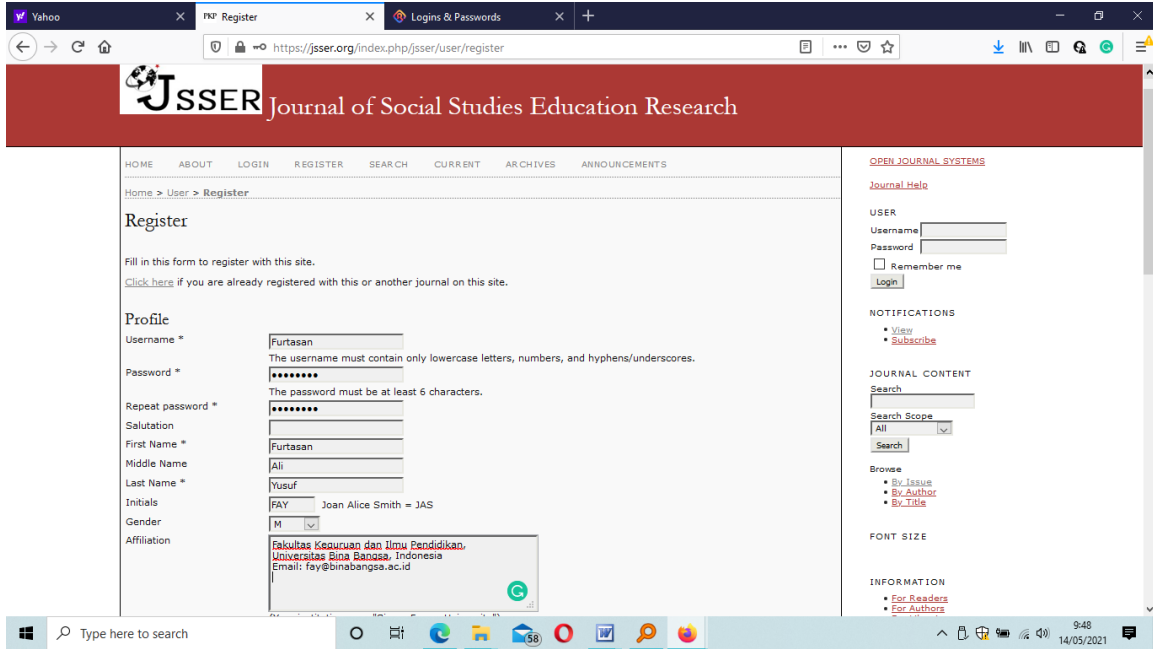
Yahoo
PKP Register
Logins & Passwords
https://jsser.org/index.php/jsser/user/register

JSSER Journal of Social Studies Education Research

HOME ABOUT LOGIN REGISTER SEARCH CURRENT ARCHIVES ANNOUNCEMENTS

Home > User > Register

Register

Fill in this form to register with this site.

Click here if you are already registered with this or another journal on this site.

Profile

Username * Furtasan
The username must contain only lowercase letters, numbers, and hyphens/underscores.
Password * •••••••••
The password must be at least 6 characters.
Repeat password * •••••••••
Salutation
First Name * Furtasan
Middle Name Ali
Last Name * Yusuf
Initials FAY Joan Alice Smith = JAS
Gender M
Affiliation Fakultas Keguruan dan Ilmu Pendidikan, Universitas Bina Bangsa, Indonesia
Email: fay@binabangsa.ac.id

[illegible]

OPEN JOURNAL SYSTEMS

Journal Help

USER
Username
Password
Remember me
Login

NOTIFICATIONS
• View
• Subscribe

JOURNAL CONTENT
Search
Search Scope
All
Search

Browse
• By Issue
• By Author
• By Title

FONT SIZE

INFORMATION
• For Readers
• For Authors

Type here to search
58
9:48
14/05/2021